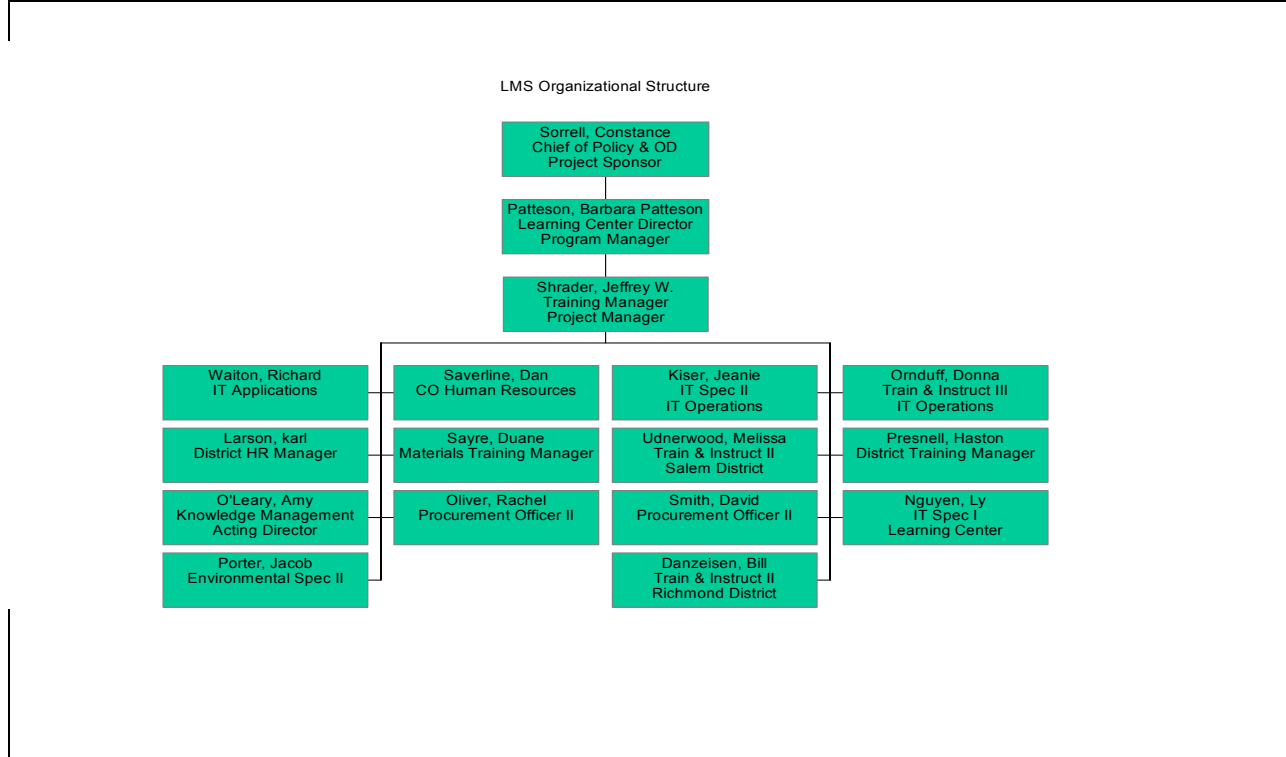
LMS Organizational Structure

Sorrell, Constance
Chief of Policy & OD
Project Sponsor

Patteson, Barbara Patteson
Learning Center Director
Program Manager

Shrader, Jeffrey W.
Training Manager
Project Manager

Waiton, Richard
IT Applications

Larson, karl
District HR Manager

O'Leary, Amy
Knowledge Management
Acting Director

Porter, Jacob
Environmental Spec II

Saverline, Dan
CO Human Resources

Sayre, Duane
Materials Training Manager

Oliver, Rachel
Procurement Officer II

Kiser, Jeanie
IT Spec II
IT Operations

Udnerwood, Melissa
Train & Instruct II
Salem District

Smith, David
Procurement Officer II

Danzeisen, Bill
Train & Instruct II
Richmond District

Ornduff, Donna
Train & Instruct III
IT Operations

Presnell, Haston
District Training Manager

Nguyen, Ly
IT Spec I
Learning Center